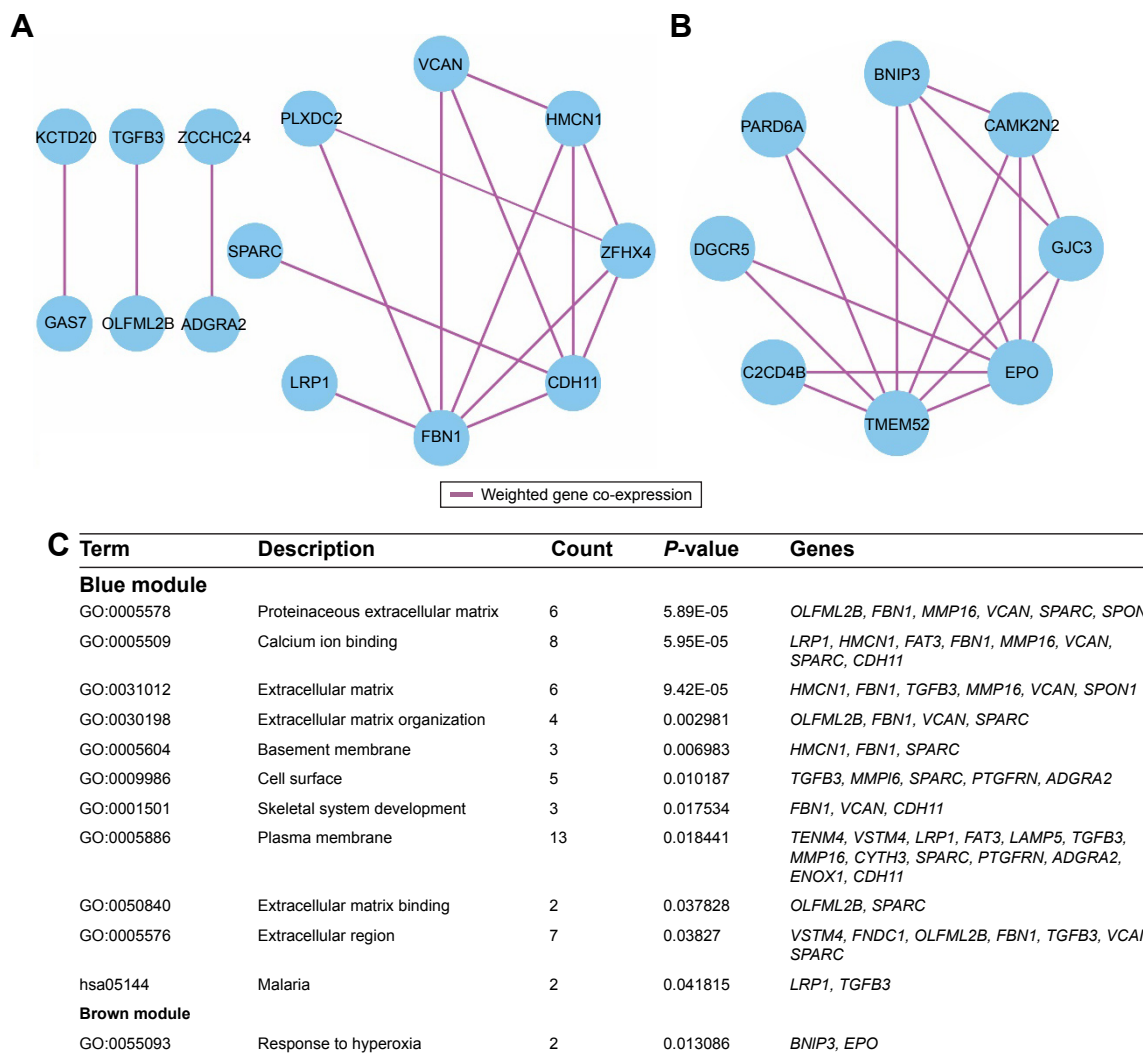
A

KCTD20 TGFB3 ZCCHC24

GAS7 OLFML2B ADGRA2

VCAN PLXDC2 HMCN1 SPARC ZFHX4 LRP1 CDH11 FBN1

B

BNIP3 PARD6A CAMK2N2 DGCR5 GJC3 C2CD4B EPO TMEM52

Weighted gene co-expression

C

| Term | Description | Count | *P*-value | Genes |
|---|---|---|---|---|
| **Blue module** | | | | |
| GO:0005578 | Proteinaceous extracellular matrix | 6 | 5.89E-05 | *OLFML2B, FBN1, MMP16, VCAN, SPARC, SPON* |
| GO:0005509 | Calcium ion binding | 8 | 5.95E-05 | *LRP1, HMCN1, FAT3, FBN1, MMP16, VCAN, SPARC, CDH11* |
| GO:0031012 | Extracellular matrix | 6 | 9.42E-05 | *HMCN1, FBN1, TGFB3, MMP16, VCAN, SPON1* |
| GO:0030198 | Extracellular matrix organization | 4 | 0.002981 | *OLFML2B, FBN1, VCAN, SPARC* |
| GO:0005604 | Basement membrane | 3 | 0.006983 | *HMCN1, FBN1, SPARC* |
| GO:0009986 | Cell surface | 5 | 0.010187 | *TGFB3, MMPI6, SPARC, PTGFRN, ADGRA2* |
| GO:0001501 | Skeletal system development | 3 | 0.017534 | *FBN1, VCAN, CDH11* |
| GO:0005886 | Plasma membrane | 13 | 0.018441 | *TENM4, VSTM4, LRP1, FAT3, LAMP5, TGFB3, MMP16, CYTH3, SPARC, PTGFRN, ADGRA2, ENOX1, CDH11* |
| GO:0050840 | Extracellular matrix binding | 2 | 0.037828 | *OLFML2B, SPARC* |
| GO:0005576 | Extracellular region | 7 | 0.03827 | *VSTM4, FNDC1, OLFML2B, FBN1, TGFB3, VCA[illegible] SPARC* |
| hsa05144 | Malaria | 2 | 0.041815 | *LRP1, TGFB3* |
| **Brown module** | | | | |
| GO:0055093 | Response to hyperoxia | 2 | 0.013086 | *BNIP3, EPO* |